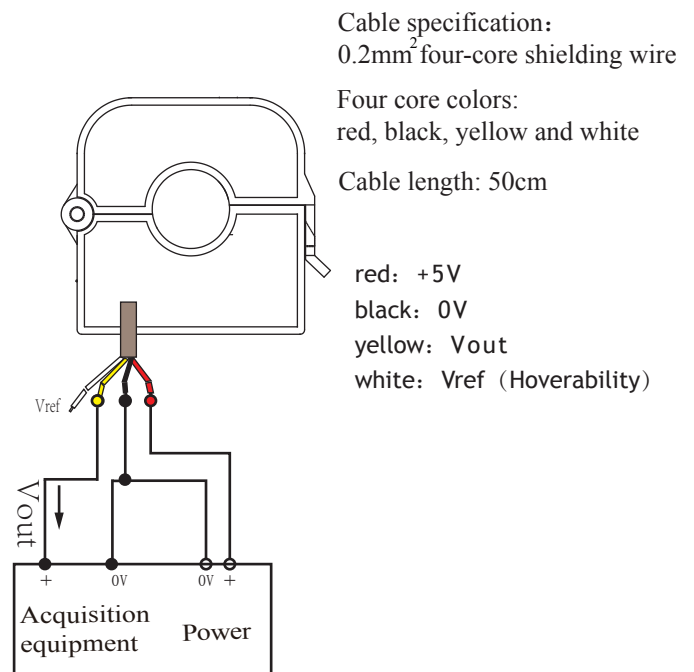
Cable specification：
$0.2mm^2$ four-core shielding wire

Four core colors:
red, black, yellow and white

Cable length: 50cm

red：+5V
black：0V
yellow：Vout
white：Vref（Hoverability）

Vref

Vout

+ 0V 0V +

Acquisition equipment

Power